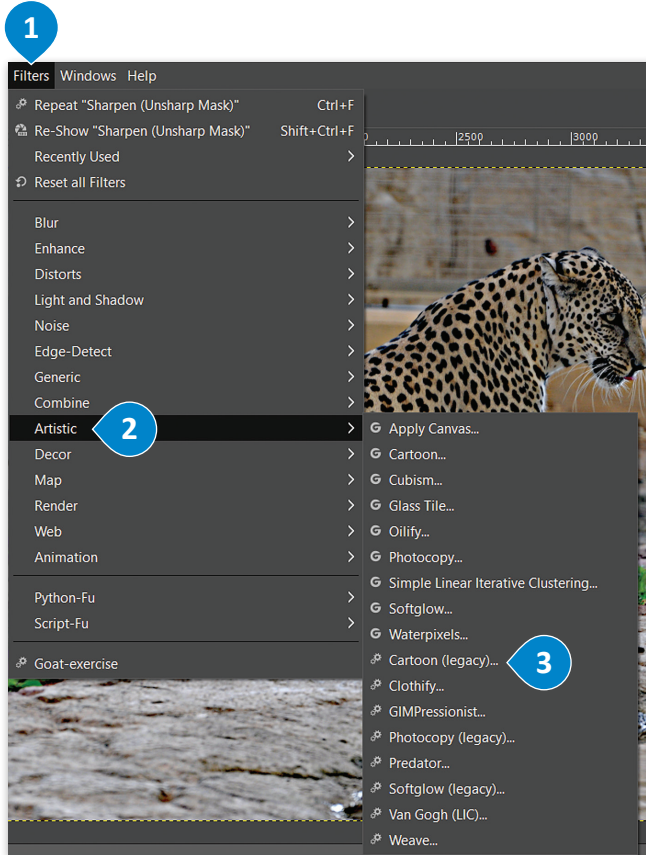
1

Filters Windows Help

Repeat "Sharpen (Unsharp Mask)" Ctrl+F
Re-Show "Sharpen (Unsharp Mask)" Shift+Ctrl+F
Recently Used
Reset all Filters

Blur
Enhance
Distorts
Light and Shadow
Noise
Edge-Detect
Generic
Combine
Artistic
Decor
Map
Render
Web
Animation

Python-Fu
Script-Fu

Goat-exercise

2

2500
3000

Apply Canvas...
Cartoon...
Cubism...
Glass Tile...
Oilify...
Photocopy...
Simple Linear Iterative Clustering...
Softglow...
Waterpixels...
Cartoon (legacy)...
Clothify...
GIMPressionist...
Photocopy (legacy)...
Predator...
Softglow (legacy)...
Van Gogh (LIC)...
Weave...

3